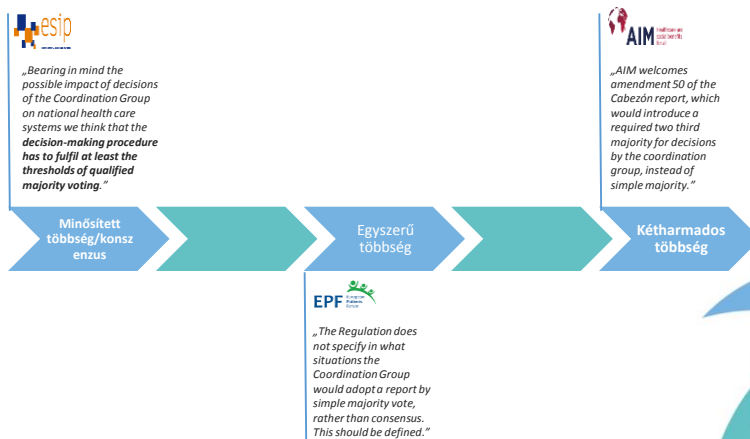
esip

„Bearing in mind the possible impact of decisions of the Coordination Group on national health care systems we think that the **decision-making procedure has to fulfil at least the thresholds of qualified majority voting**."

AIM healthcare are social benefits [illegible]

„AIM welcomes amendment 50 of the Cabezón report, which would introduce a required two third majority for decisions by the coordination group, instead of simple majority."

Minősített többség/konszenzus

Egyszerű többség

Kétharmados többség

EPF European Patients' Forum

„The Regulation does not specify in what situations the Coordination Group would adopt a report by simple majority vote, rather than consensus. This should be defined."